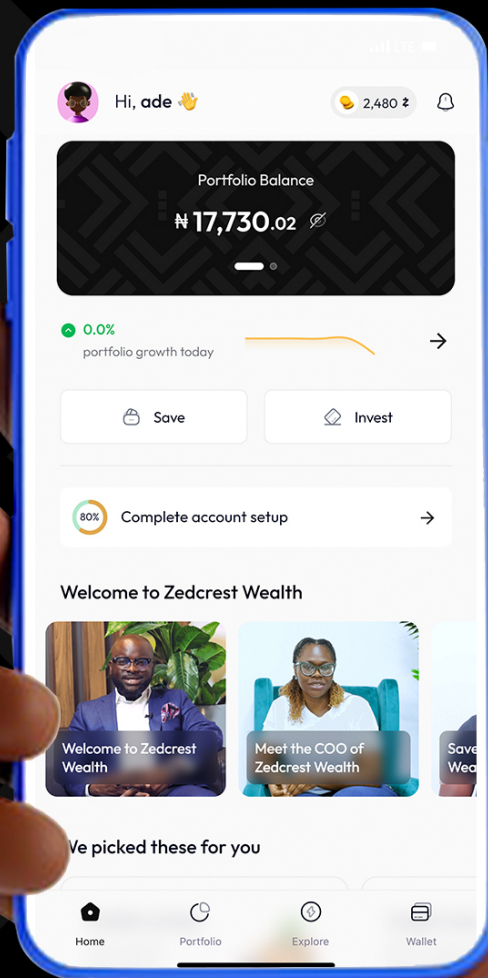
Hi, ade 👋

2,480 z

Portfolio Balance

₦17,730.02

0.0%
portfolio growth today

Save

Invest

80%
Complete account setup

Welcome to Zedcrest Wealth

Welcome to Zedcrest Wealth

Meet the COO of Zedcrest Wealth

Save
Wea

We picked these for you

Home

Portfolio

Explore

Wallet